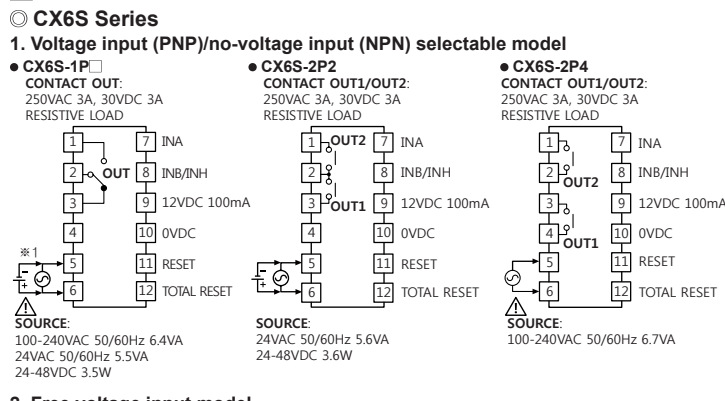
◎ CX6S Series

1. Voltage input (PNP)/no-voltage input (NPN) selectable model

● CX6S-1P□
CONTACT OUT: 250VAC 3A, 30VDC 3A RESISTIVE LOAD

1 OUT 7 INA
2 8 INB/INH
3 9 12VDC 100mA
4 10 0VDC
※1
5 11 RESET
6 12 TOTAL RESET

SOURCE:
100-240VAC 50/60Hz 6.4VA
24VAC 50/60Hz 5.5VA
24-48VDC 3.5W

● CX6S-2P2
CONTACT OUT1/OUT2: 250VAC 3A, 30VDC 3A RESISTIVE LOAD

1 OUT2 7 INA
2 8 INB/INH
3 OUT1 9 12VDC 100mA
4 10 0VDC
5 11 RESET
6 12 TOTAL RESET

SOURCE:
24VAC 50/60Hz 5.6VA
24-48VDC 3.6W

● CX6S-2P4
CONTACT OUT1/OUT2: 250VAC 3A, 30VDC 3A RESISTIVE LOAD

1 7 INA
2 OUT2 8 INB/INH
3 9 12VDC 100mA
4 OUT1 10 0VDC
5 11 RESET
6 12 TOTAL RESET

SOURCE:
100-240VAC 50/60Hz 6.7VA

2. Free voltage input model